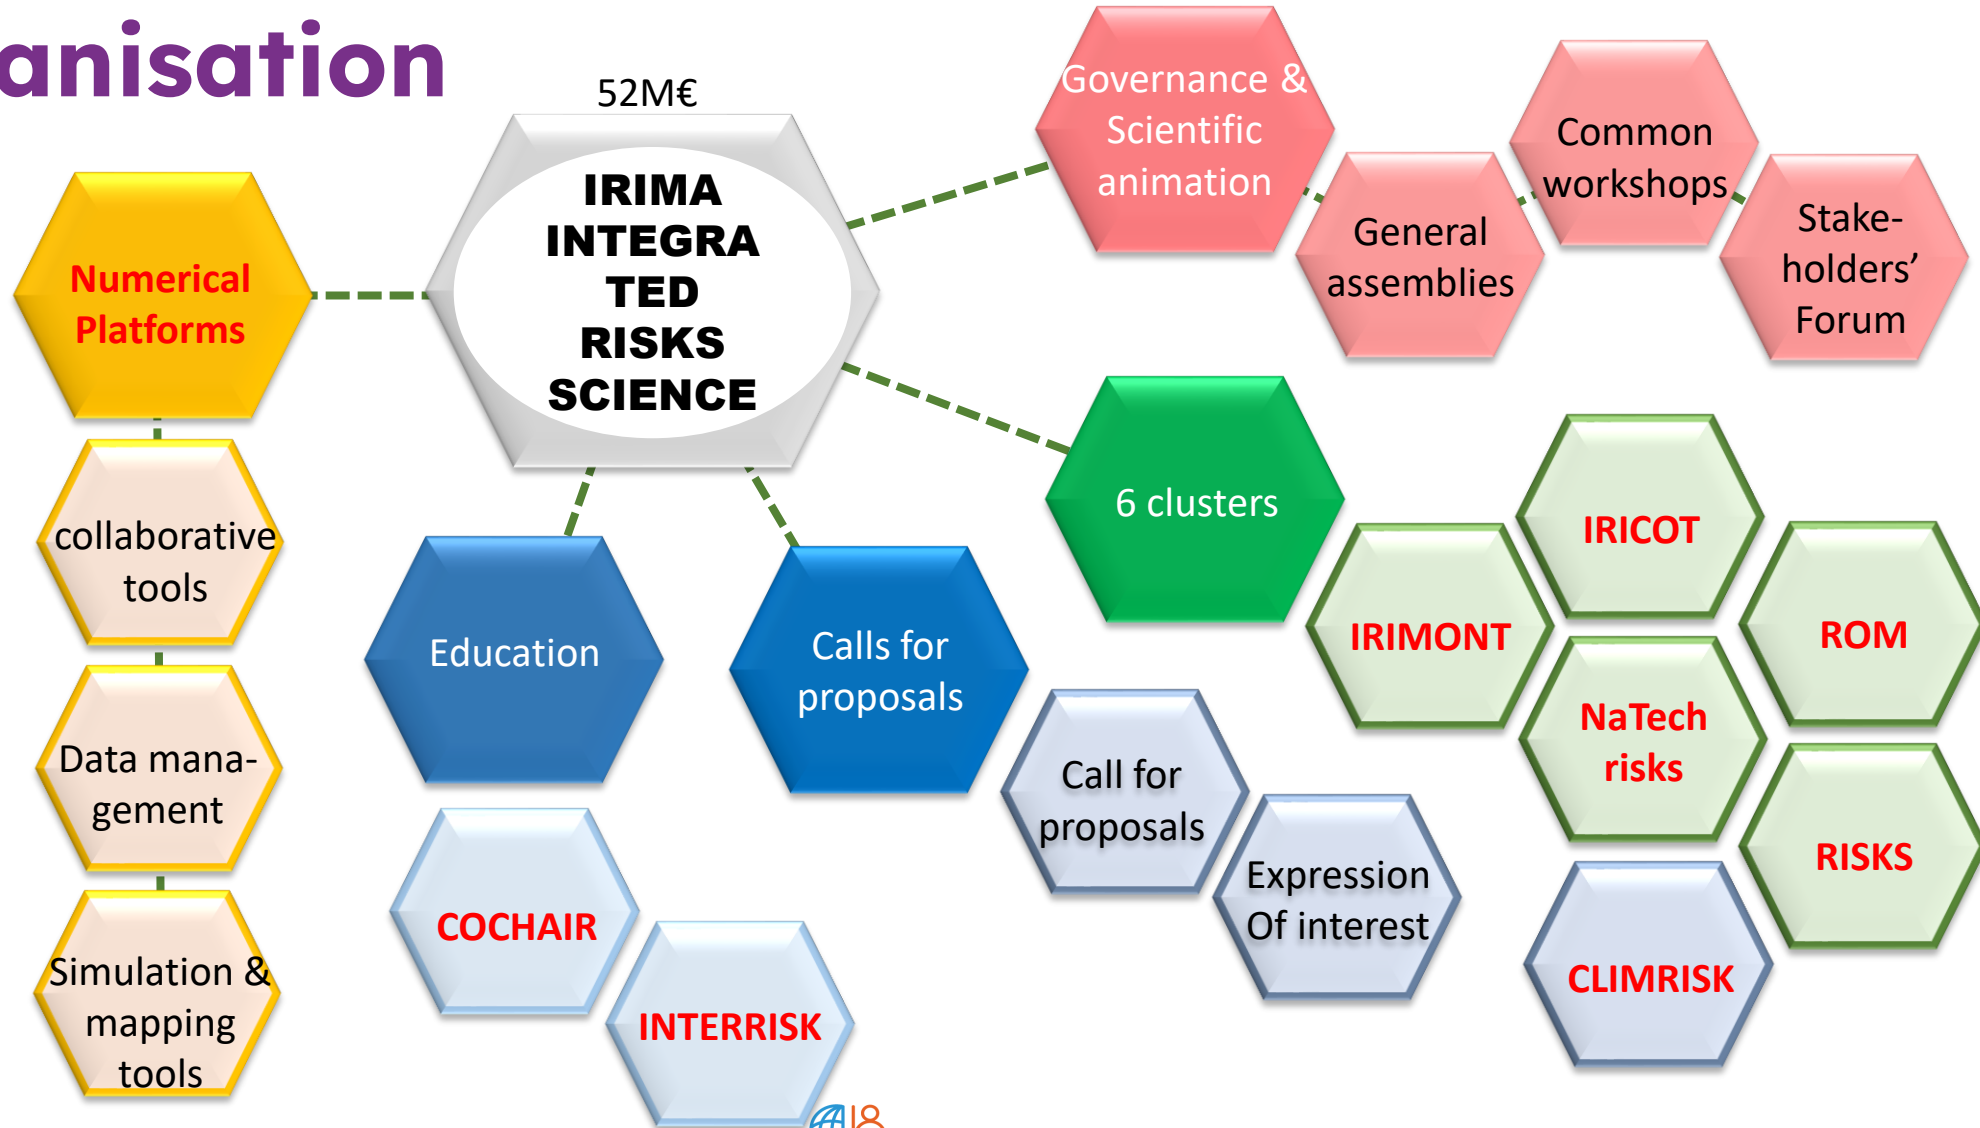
anisation

52M€

IRIMA INTEGRATED RISKS SCIENCE

Governance & Scientific animation

General assemblies

Common workshops

Stake-holders' Forum

Numerical Platforms

collaborative tools

Data management

Simulation & mapping tools

6 clusters

IRICOT

IRIMONT

ROM

NaTech risks

RISKS

CLIMRISK

Education

COCHAIR

INTERRISK

Calls for proposals

Call for proposals

Expression Of interest